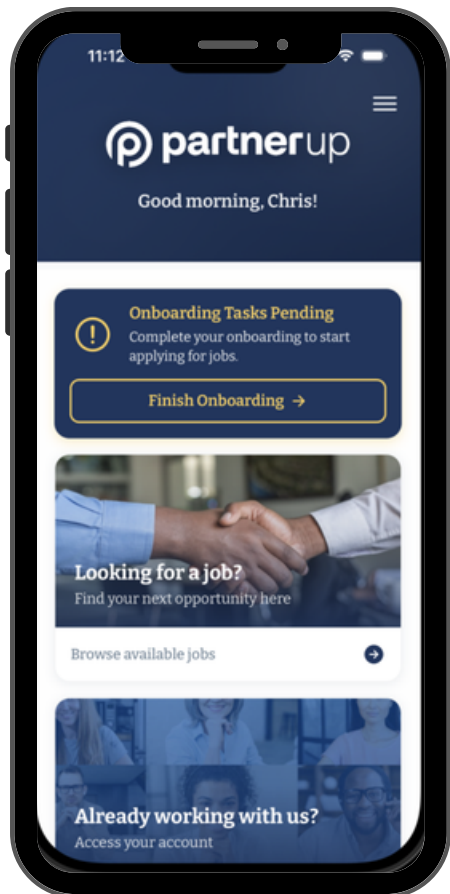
11:12

partnerup

Good morning, Chris!

Onboarding Tasks Pending
Complete your onboarding to start applying for jobs.

Finish Onboarding →

Looking for a job?
Find your next opportunity here

Browse available jobs

Already working with us?
Access your account